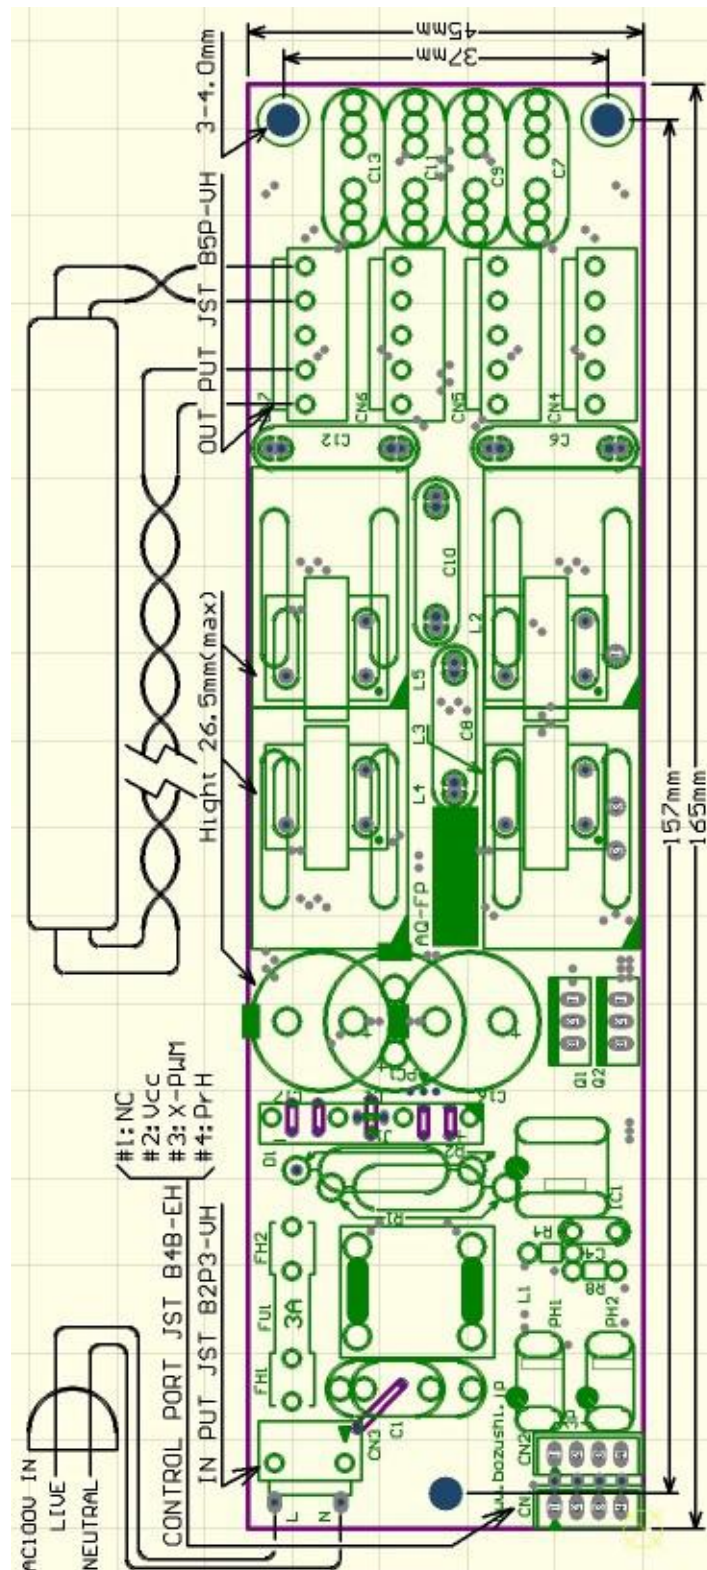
45mm
37mm
3-4.0mm
C13
C11
C9
C7
OUT PUT JST B5P-VH
CN6
CN5
CN4
C12
C6
C10
L2
L5
Hight 26.5mm(max)
L3
C8
L4
AQ-FP
157mm
165mm
#1:NC
#2:Vcc
#3:X-PWM
#4:PrH
C14
PC1
Q1
Q2
D1
R2
R1
IC1
R3
C3
R4
L1
CONTROL PORT JST B4B-EH
IN PUT JST B2P3-VH
FH2
FUL
3A
FH1
PH1
PH2
AC100V IN
LIVE
NEUTRAL
CN3
C1
L
N
CN2
CN
www.bozusnl.jp